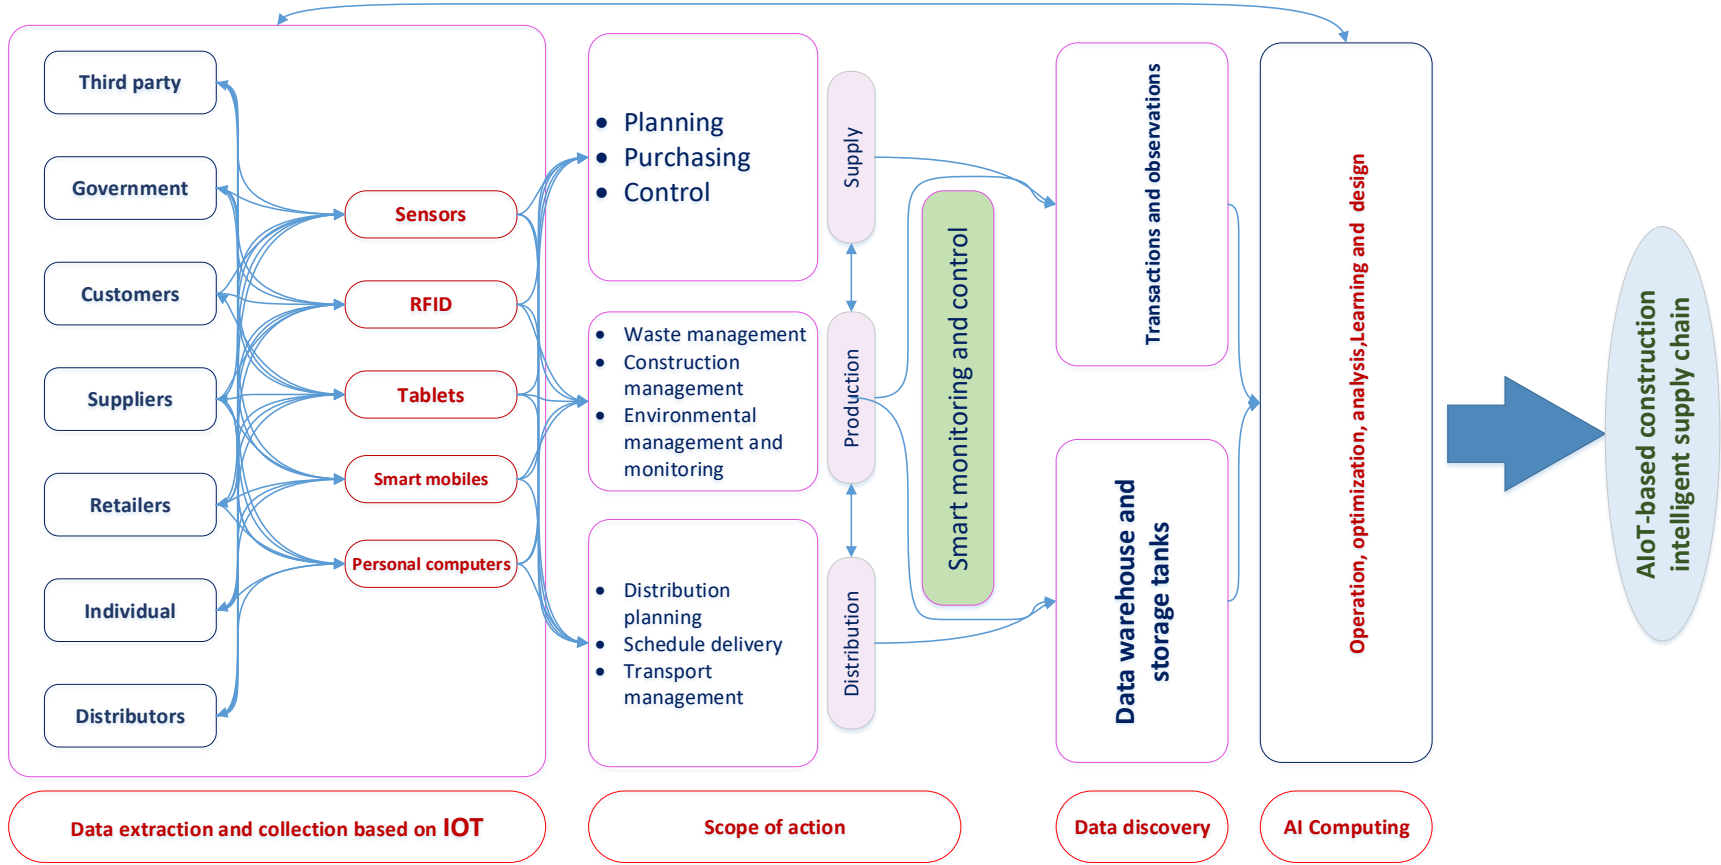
Third party

Government

Customers

Suppliers

Retailers

Individual

Distributors

Sensors

RFID

Tablets

Smart mobiles

Personal computers

- Planning
- Purchasing
- Control

- Waste management
- Construction management
- Environmental management and monitoring

- Distribution planning
- Schedule delivery
- Transport management

Supply

Production

Distribution

Smart monitoring and control

Transactions and observations

Data warehouse and storage tanks

Operation, optimization, analysis,Learning and design

AIoT-based construction intelligent supply chain

Data extraction and collection based on IOT

Scope of action

Data discovery

AI Computing